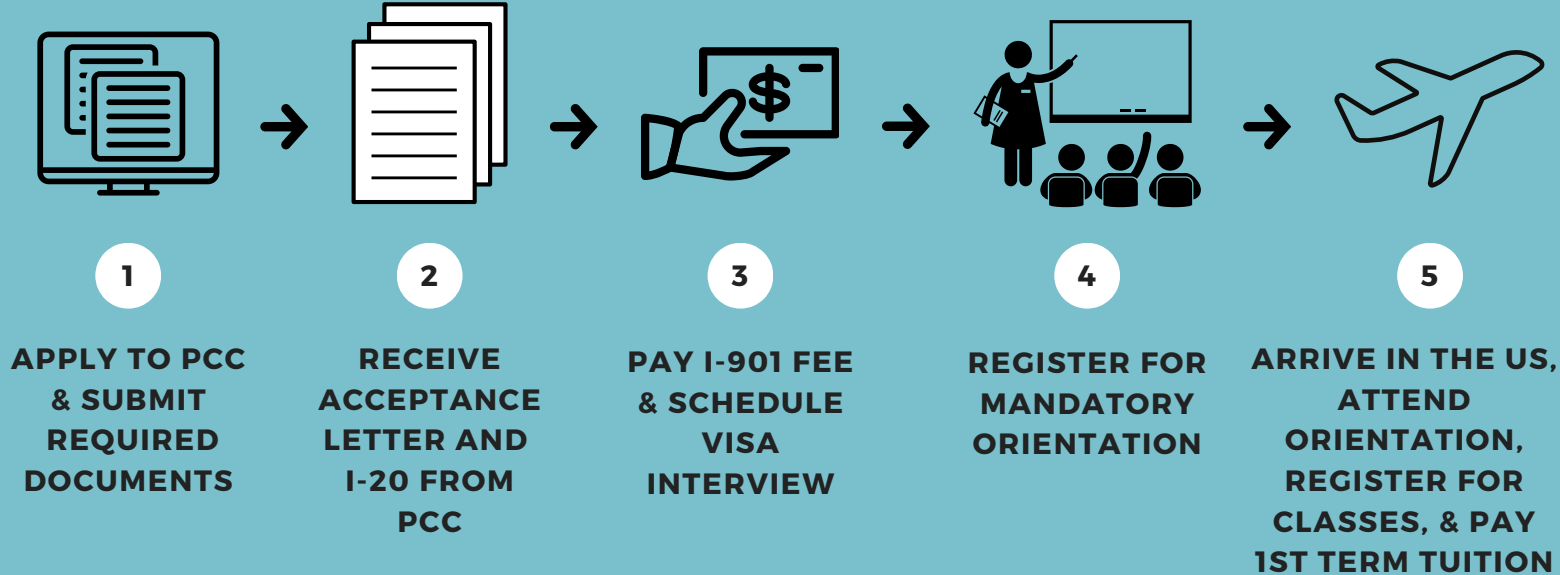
1

APPLY TO PCC & SUBMIT REQUIRED DOCUMENTS

2

RECEIVE ACCEPTANCE LETTER AND I-20 FROM PCC

$

3

PAY I-901 FEE & SCHEDULE VISA INTERVIEW

4

REGISTER FOR MANDATORY ORIENTATION

5

ARRIVE IN THE US, ATTEND ORIENTATION, REGISTER FOR CLASSES, & PAY 1ST TERM TUITION